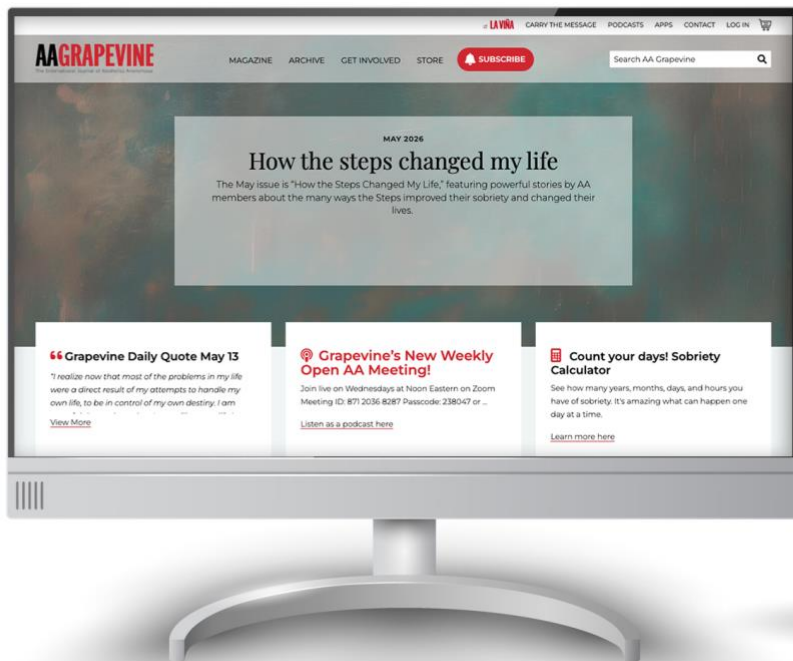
LA VIÑA CARRY THE MESSAGE PODCASTS APPS CONTACT LOG IN

AAGRAPEVINE
The International Journal of Alcoholics Anonymous

MAGAZINE ARCHIVE GET INVOLVED STORE SUBSCRIBE

Search AA Grapevine

MAY 2026

How the steps changed my life

The May issue is "How the Steps Changed My Life," featuring powerful stories by AA members about the many ways the Steps improved their sobriety and changed their lives.

Grapevine Daily Quote May 13

"I realize now that most of the problems in my life were a direct result of my attempts to handle my own life, to be in control of my own destiny. I am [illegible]

View More

Grapevine's New Weekly Open AA Meeting!

Join live on Wednesdays at Noon Eastern on Zoom Meeting ID: 871 2036 8287 Passcode: 238047 or ...

Listen as a podcast here

Count your days! Sobriety Calculator

See how many years, months, days, and hours you have of sobriety. It's amazing what can happen one day at a time.

Learn more here